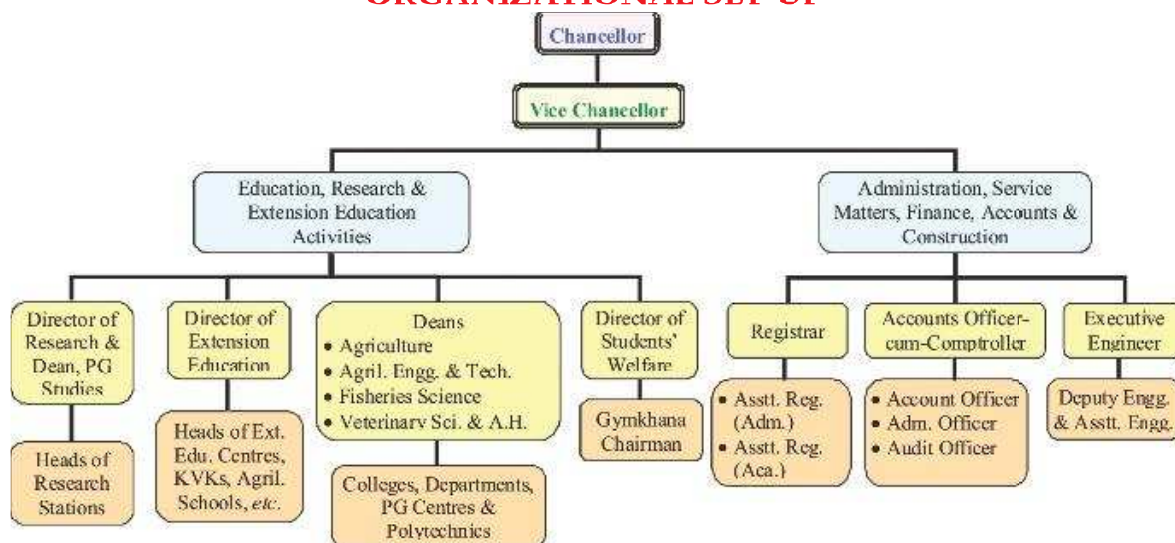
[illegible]

Chancellor

Vice Chancellor

Education, Research & Extension Education Activities

Administration, Service Matters, Finance, Accounts & Construction

Director of Research & Dean, PG Studies

Heads of Research Stations

Director of Extension Education

Heads of Ext. Edu. Centres, KVKs, Agril. Schools, *etc.*

Deans
• Agriculture
• Agril. Engg. & Tech.
• Fisheries Science
• Veterinary Sci. & A.H.

Colleges, Departments, PG Centres & Polytechnics

Director of Students' Welfare

Gymkhana Chairman

Registrar

• Asstt. Reg. (Adm.)
• Asstt. Reg. (Aca.)

Accounts Officer-cum-Comptroller

• Account Officer
• Adm. Officer
• Audit Officer

Executive Engineer

Deputy Engg. & Asstt. Engg.